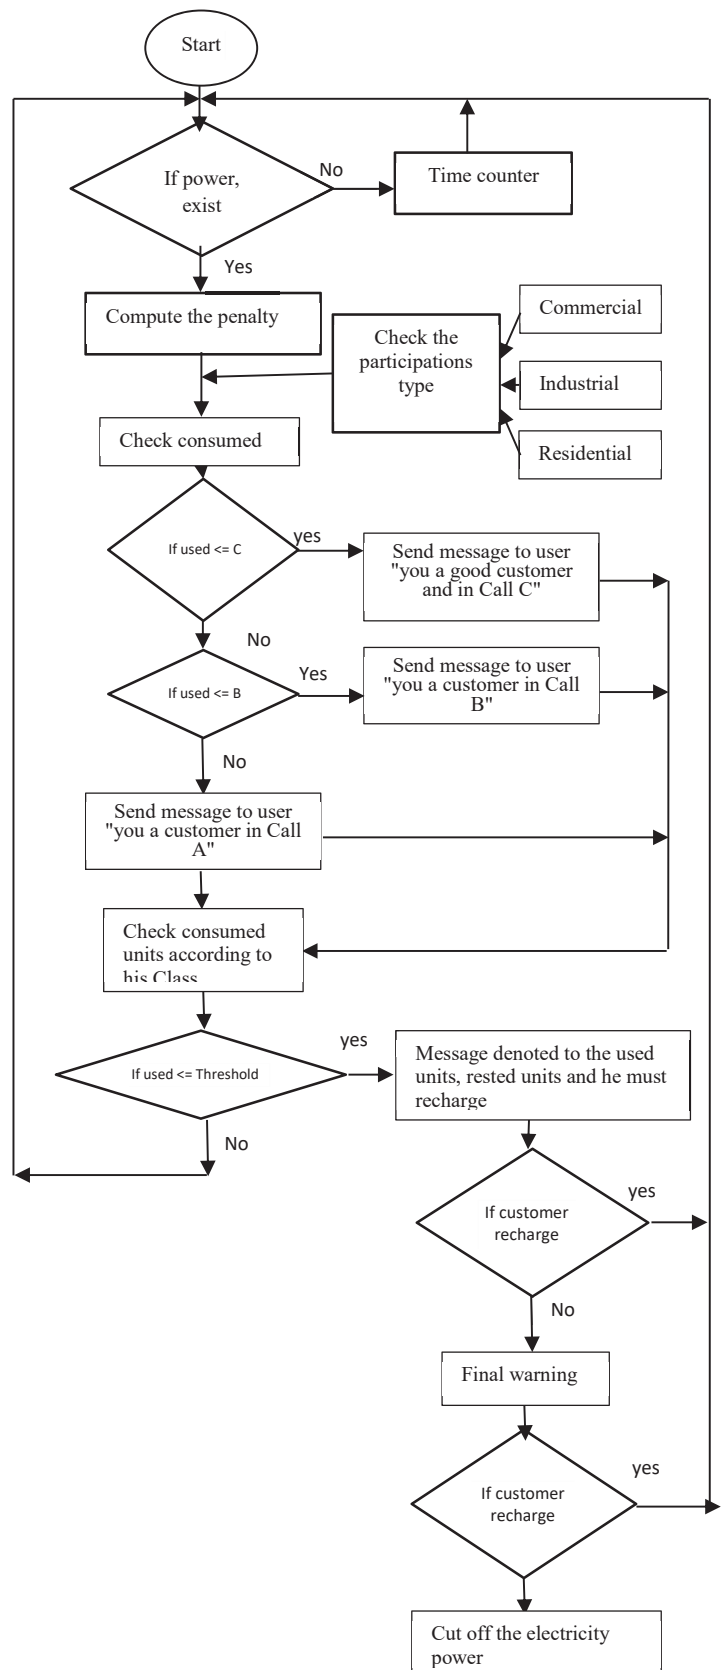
Start

If power, exist

No

Time counter

Yes

Compute the penalty

Check the participations type

Commercial

Industrial

Residential

Check consumed

If used <= C

yes

Send message to user "you a good customer and in Call C"

No

If used <= B

Yes

Send message to user "you a customer in Call B"

No

Send message to user "you a customer in Call A"

Check consumed units according to his Class

If used <= Threshold

yes

Message denoted to the used units, rested units and he must recharge

No

If customer recharge

yes

No

Final warning

If customer recharge

yes

Cut off the electricity power